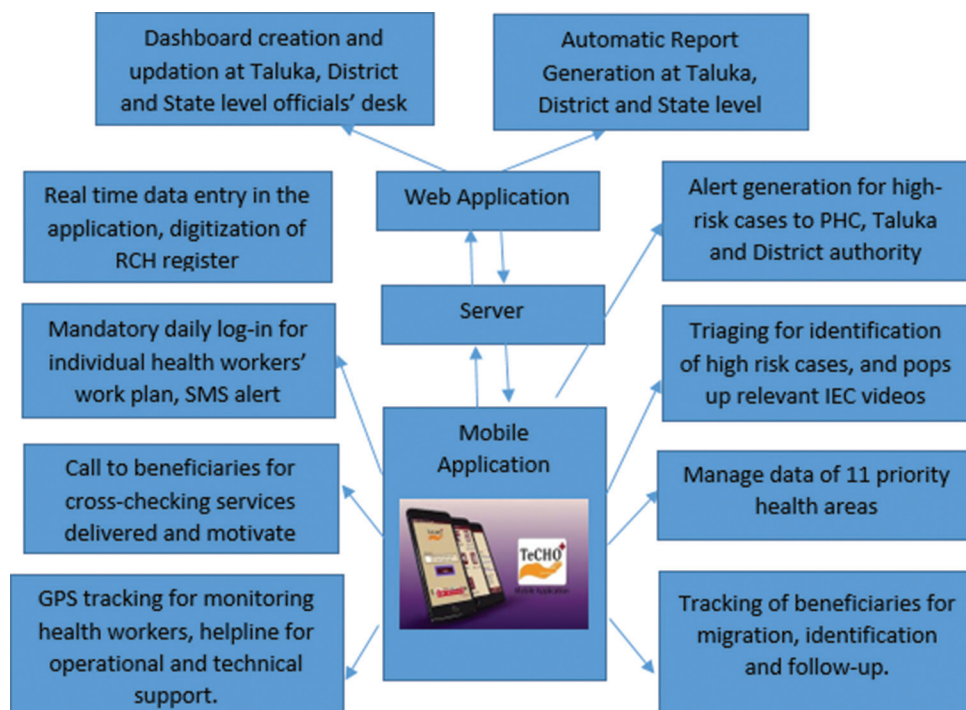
Dashboard creation and updation at Taluka, District and State level officials' desk

Automatic Report Generation at Taluka, District and State level

Real time data entry in the application, digitization of RCH register

Web Application

Alert generation for high-risk cases to PHC, Taluka and District authority

Server

Mandatory daily log-in for individual health workers' work plan, SMS alert

Triaging for identification of high risk cases, and pops up relevant IEC videos

Mobile Application

Call to beneficiaries for cross-checking services delivered and motivate

Manage data of 11 priority health areas

TeCHO+

GPS tracking for monitoring health workers, helpline for operational and technical support.

Tracking of beneficiaries for migration, identification and follow-up.